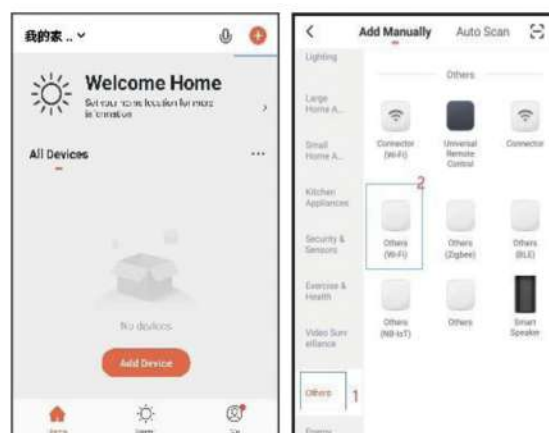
我的家 .. ⌄

Welcome Home

Set your home location for more information

All Devices ···

No devices

Add Device

Home Scene Me

<

Add Manually Auto Scan

Lighting

Large Home A...

Small Home A...

Kitchen Appliances

Security & Sensors

Exercise & Health

Video Surveillance

Others 1

Energy

Others

Connector (Wi-Fi)

Universal Remote Control

Connector

2

Others (Wi-Fi)

Others (Zigbee)

Others (BLE)

Others (NB-IoT)

Others

Smart Speaker